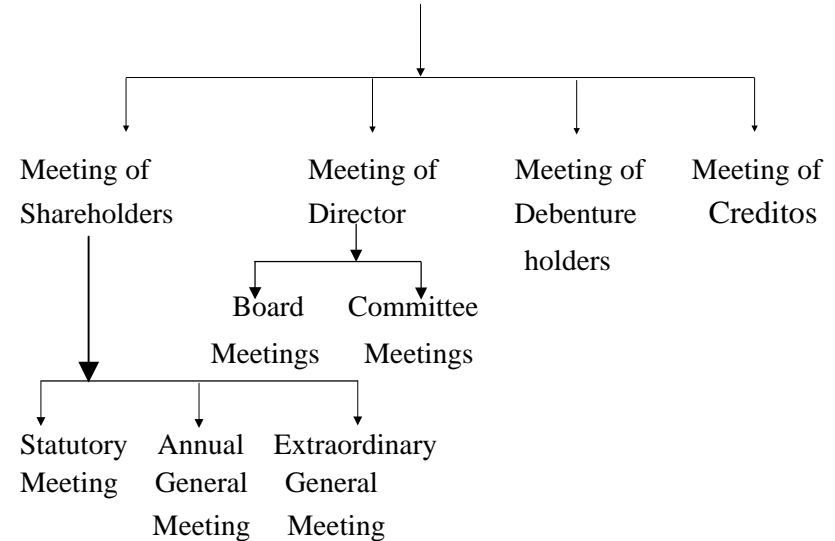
Meeting of Shareholders

Meeting of Director

Meeting of Debenture holders

Meeting of Creditos

Board Meetings

Committee Meetings

Statutory Meeting

Annual General Meeting

Extraordinary General Meeting